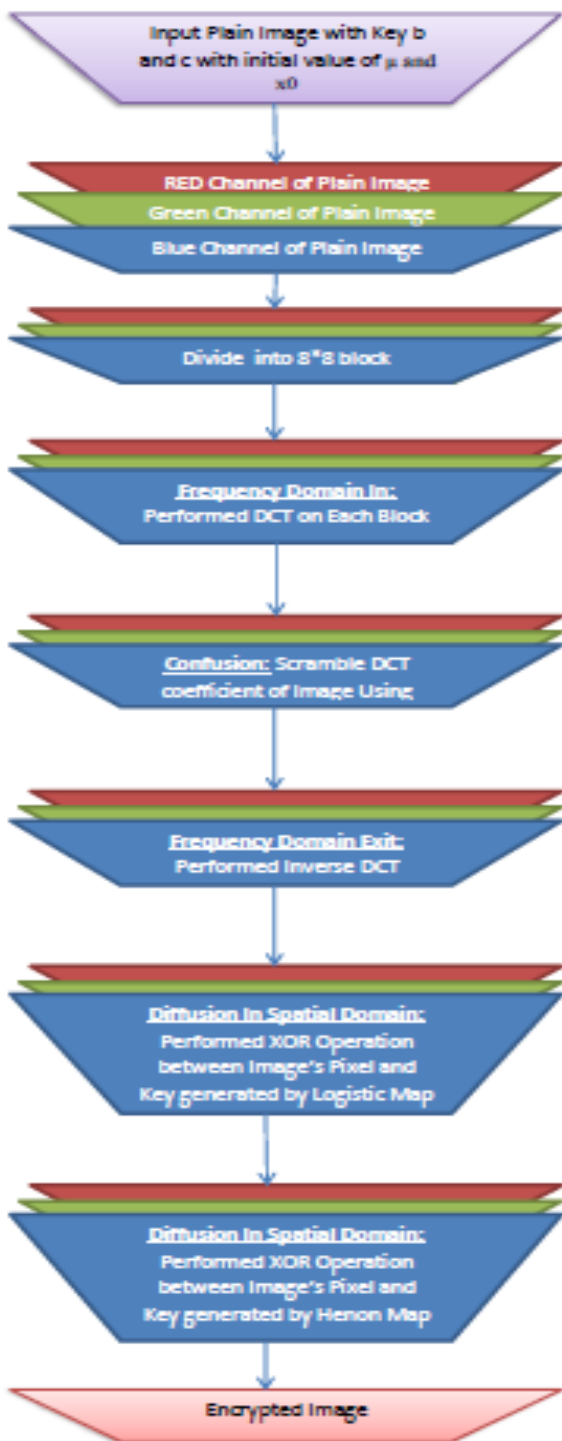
Input Plain Image with Key b and c with initial value of μ and x0

RED Channel of Plain Image

Green Channel of Plain Image

Blue Channel of Plain Image

Divide into 8*8 block

Frequency Domain In:
Performed DCT on Each Block

Confusion: Scramble DCT coefficient of Image Using

Frequency Domain Exit:
Performed Inverse DCT

Diffusion In Spatial Domain:
Performed XOR Operation between Image's Pixel and Key generated by Logistic Map

Diffusion In Spatial Domain:
Performed XOR Operation between Image's Pixel and Key generated by Henon Map

Encrypted Image